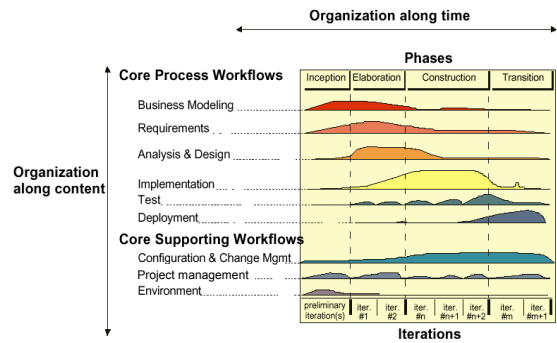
Organization along time

Phases

Organization along content

Core Process Workflows

| Inception | Elaboration | Construction | Transition |
|---|---|---|---|

Business Modeling

Requirements

Analysis & Design

Implementation

Test

Deployment

Core Supporting Workflows

Configuration & Change Mgmt

Project management

Environment

| preliminary iteration(s) | iter. #1 | iter. #2 | iter. #n | iter. #n+1 | iter. #n+2 | iter. #m | iter. #m+1 |
|---|---|---|---|---|---|---|---|

Iterations